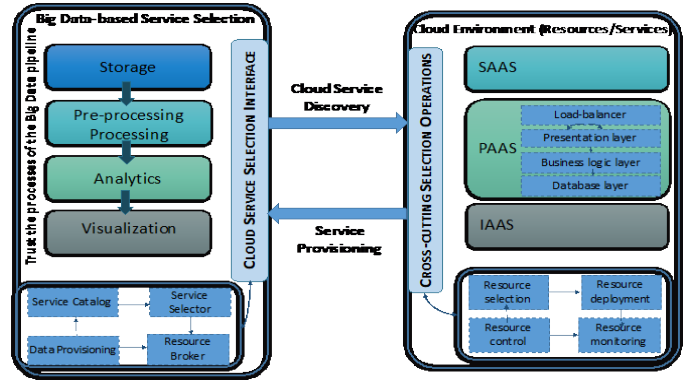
Big Data-based Service Selection

Trust the processes of the Big Data pipeline

Storage

Pre-processing Processing

Analytics

Visualization

Service Catalog

Service Selector

Data Provisioning

Resource Broker

CLOUD SERVICE SELECTION INTERFACE

Cloud Service Discovery

Service Provisioning

CROSS-CUTTING SELECTION OPERATIONS

Cloud Environment (Resources/Services)

SAAS

PAAS

Load-balancer

Presentation layer

Business logic layer

Database layer

IAAS

Resource selection

Resource deployment

Resource control

Resource monitoring